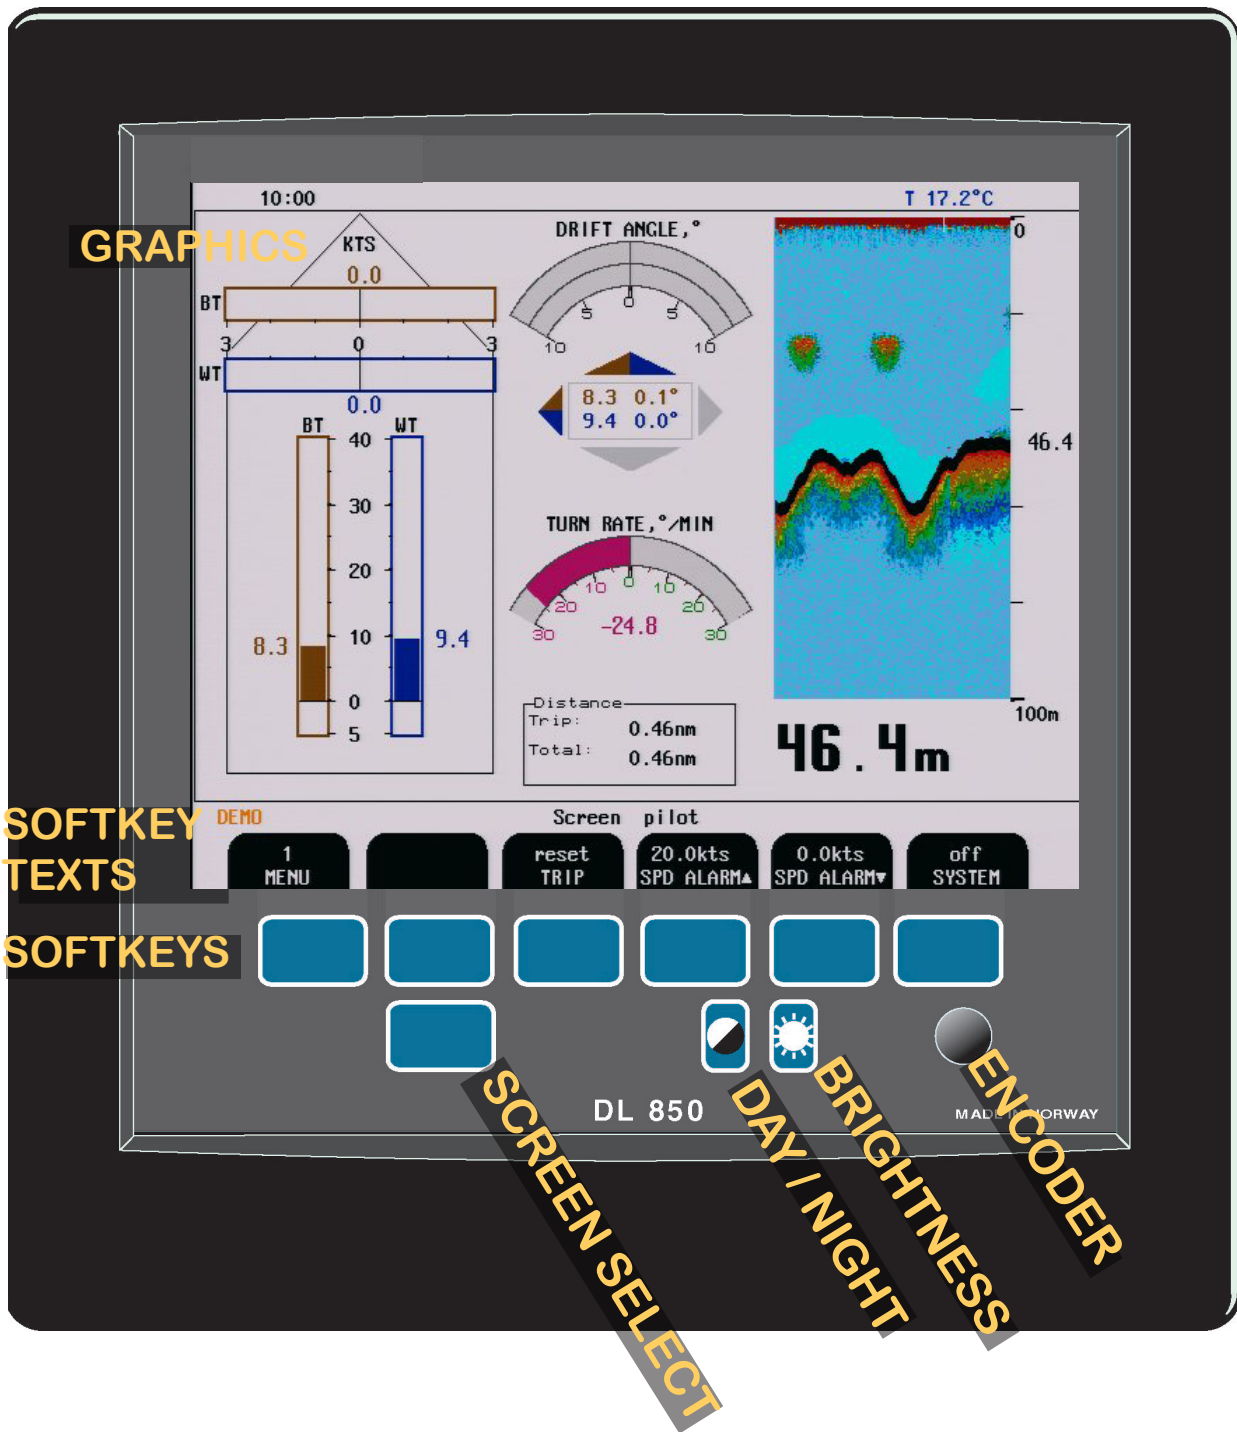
10:00

T 17.2°C

GRAPHICS

KTS
0.0
BT
3 0 3
WT
0.0
BT WT
40
30
20
10
0
5
8.3
9.4

DRIFT ANGLE,°
10 5 0 5 10
8.3 0.1°
9.4 0.0°

TURN RATE,°/MIN
30 20 10 0 10 20 30
-24.8

Distance
Trip: 0.46nm
Total: 0.46nm

0
46.4
100m
46.4m

SOFTKEY TEXTS
DEMO
Screen pilot
1 MENU
reset TRIP
20.0kts SPD ALARM▲
0.0kts SPD ALARM▼
off SYSTEM

SOFTKEYS

DL 850
MADE IN NORWAY

SCREEN SELECT
DAY / NIGHT
BRIGHTNESS
ENCODER